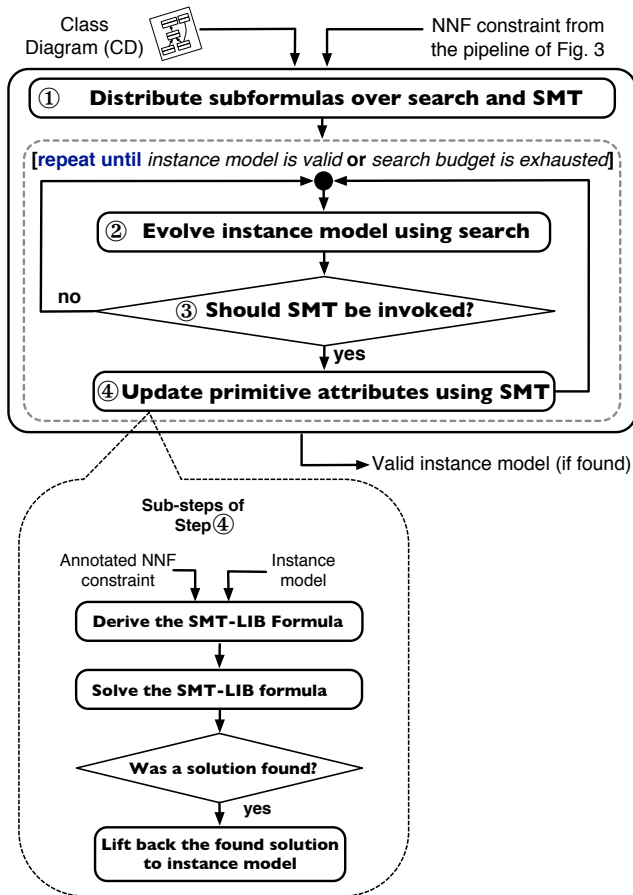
Class Diagram (CD)

NNF constraint from the pipeline of Fig. 3

① Distribute subformulas over search and SMT

[repeat until instance model is valid or search budget is exhausted]

② Evolve instance model using search

no

③ Should SMT be invoked?

yes

④ Update primitive attributes using SMT

Valid instance model (if found)

Sub-steps of Step ④

Annotated NNF constraint

Instance model

Derive the SMT-LIB Formula

Solve the SMT-LIB formula

Was a solution found?

yes

Lift back the found solution to instance model